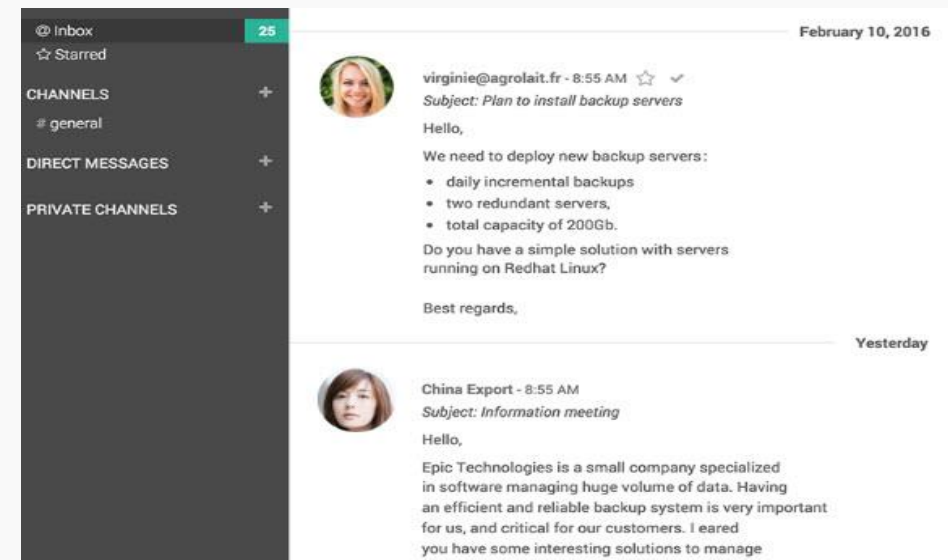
@ Inbox 25
☆ Starred

CHANNELS +
# general

DIRECT MESSAGES +

PRIVATE CHANNELS +

February 10, 2016

virginie@agrolait.fr - 8:55 AM
Subject: Plan to install backup servers

Hello,

We need to deploy new backup servers:
- daily incremental backups
- two redundant servers,
- total capacity of 200Gb.

Do you have a simple solution with servers running on Redhat Linux?

Best regards,

Yesterday

China Export - 8:55 AM
Subject: Information meeting

Hello,

Epic Technologies is a small company specialized in software managing huge volume of data. Having an efficient and reliable backup system is very important for us, and critical for our customers. I eared you have some interesting solutions to manage